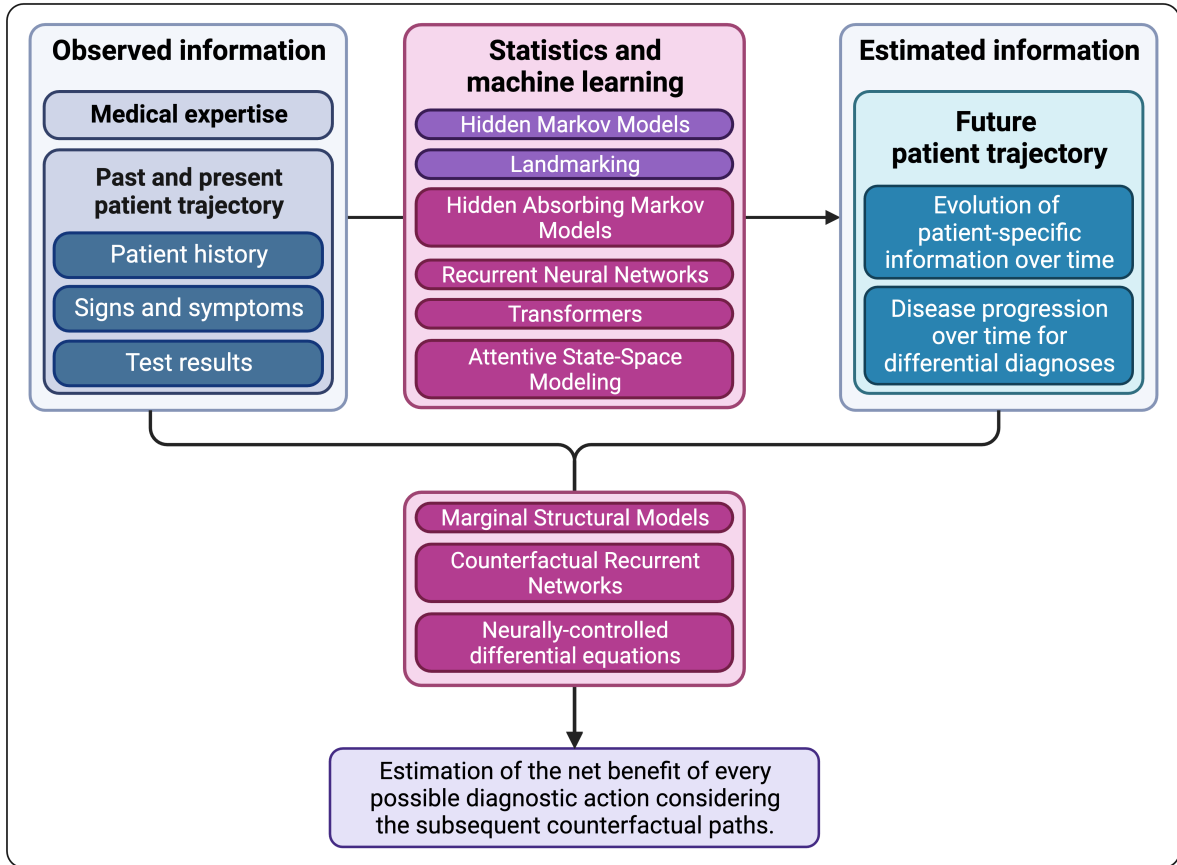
Observed information

Medical expertise

Past and present patient trajectory

Patient history

Signs and symptoms

Test results

Statistics and machine learning

Hidden Markov Models

Landmarking

Hidden Absorbing Markov Models

Recurrent Neural Networks

Transformers

Attentive State-Space Modeling

Estimated information

Future patient trajectory

Evolution of patient-specific information over time

Disease progression over time for differential diagnoses

Marginal Structural Models

Counterfactual Recurrent Networks

Neurally-controlled differential equations

Estimation of the net benefit of every possible diagnostic action considering the subsequent counterfactual paths.